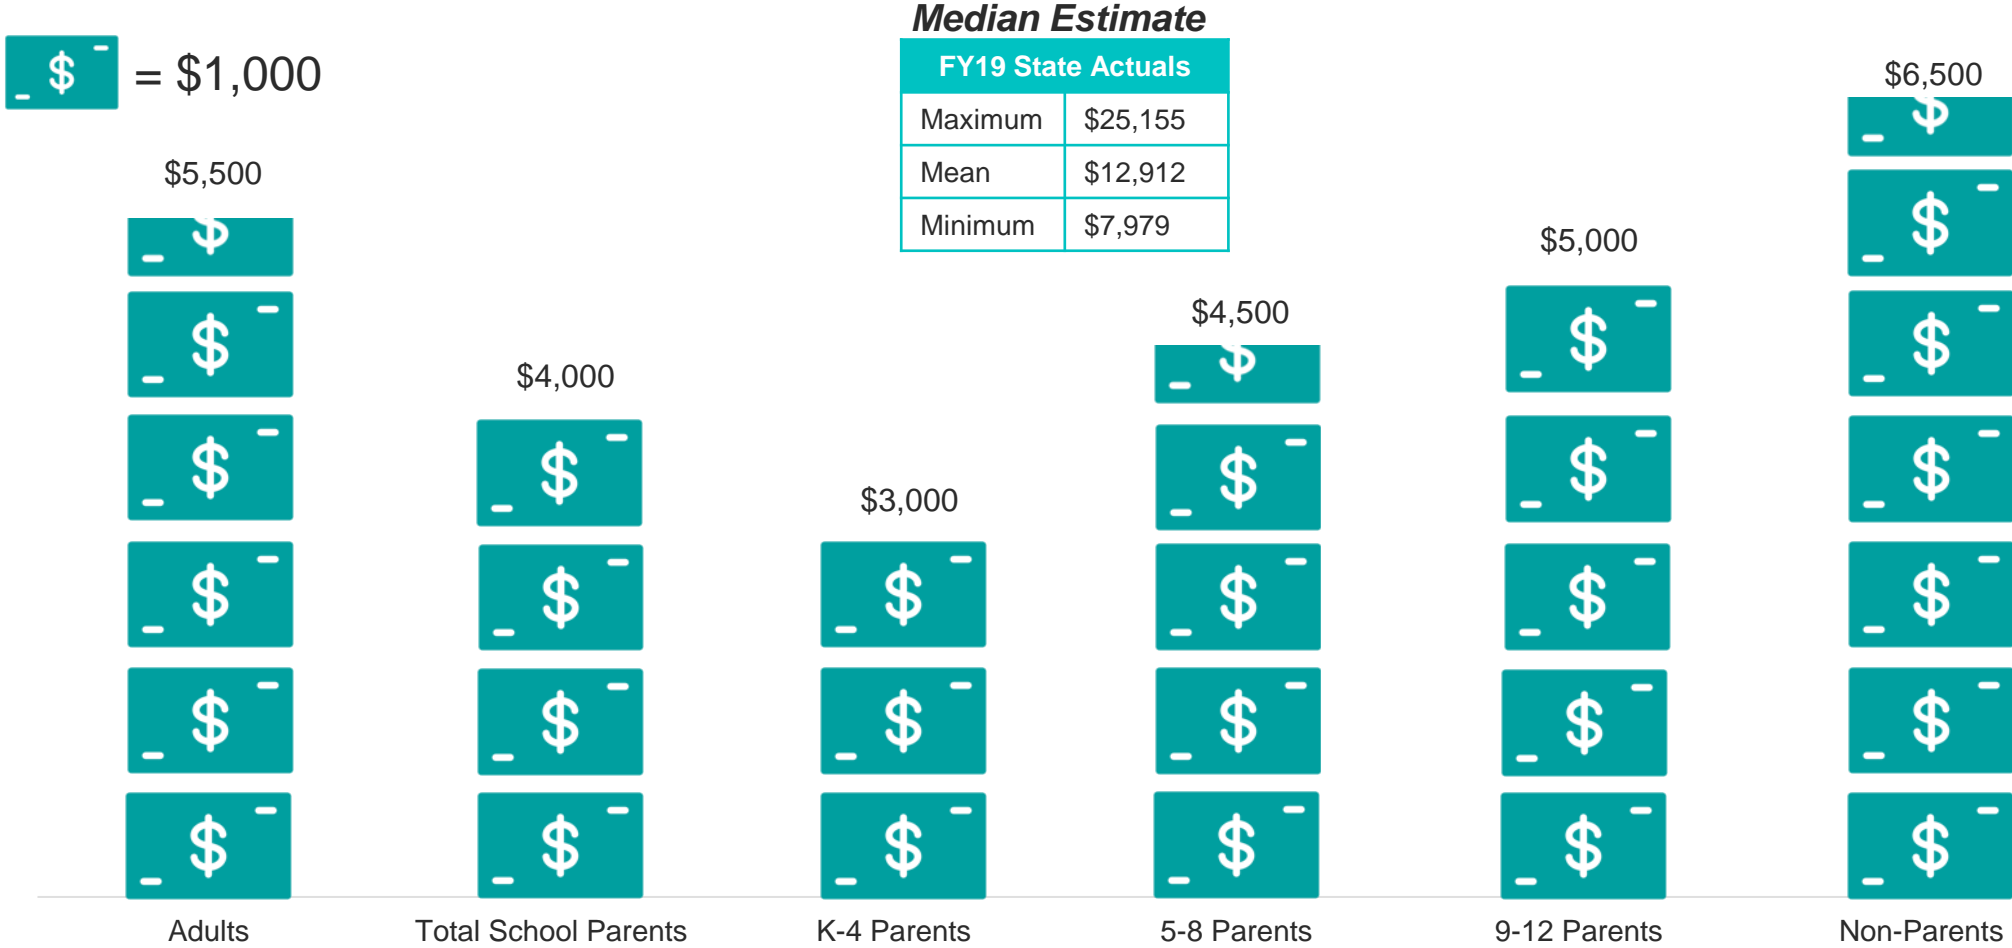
$ = $1,000

Median Estimate

| FY19 State Actuals | |
|---|---|
| Maximum | $25,155 |
| Mean | $12,912 |
| Minimum | $7,979 |

$5,500

$4,000

$3,000

$4,500

$5,000

$6,500

Adults

Total School Parents

K-4 Parents

5-8 Parents

9-12 Parents

Non-Parents